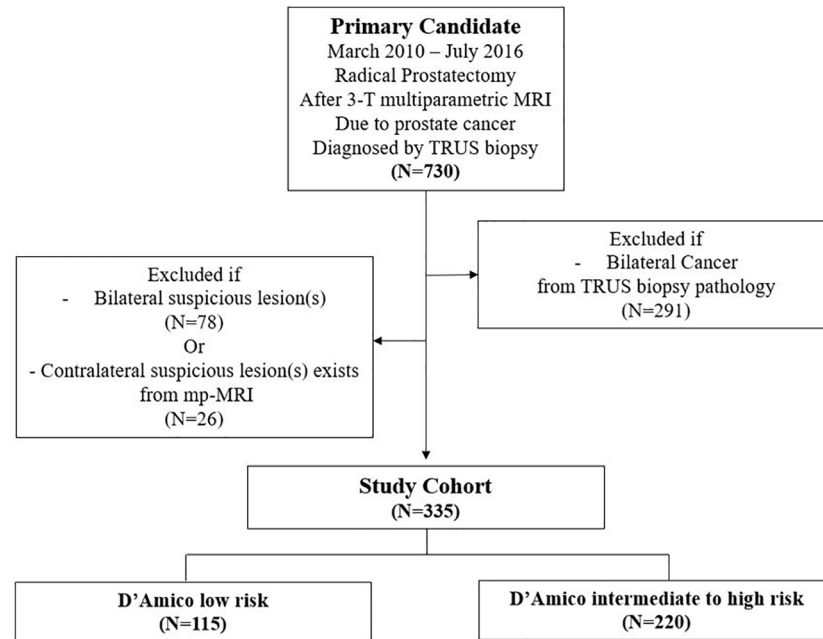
**Primary Candidate**
March 2010 – July 2016
Radical Prostatectomy
After 3-T multiparametric MRI
Due to prostate cancer
Diagnosed by TRUS biopsy
**(N=730)**

Excluded if
- Bilateral Cancer
from TRUS biopsy pathology
(N=291)

Excluded if
- Bilateral suspicious lesion(s)
(N=78)
Or
- Contralateral suspicious lesion(s) exists from mp-MRI
(N=26)

**Study Cohort**
**(N=335)**

**D'Amico low risk**
**(N=115)**

**D'Amico intermediate to high risk**
**(N=220)**